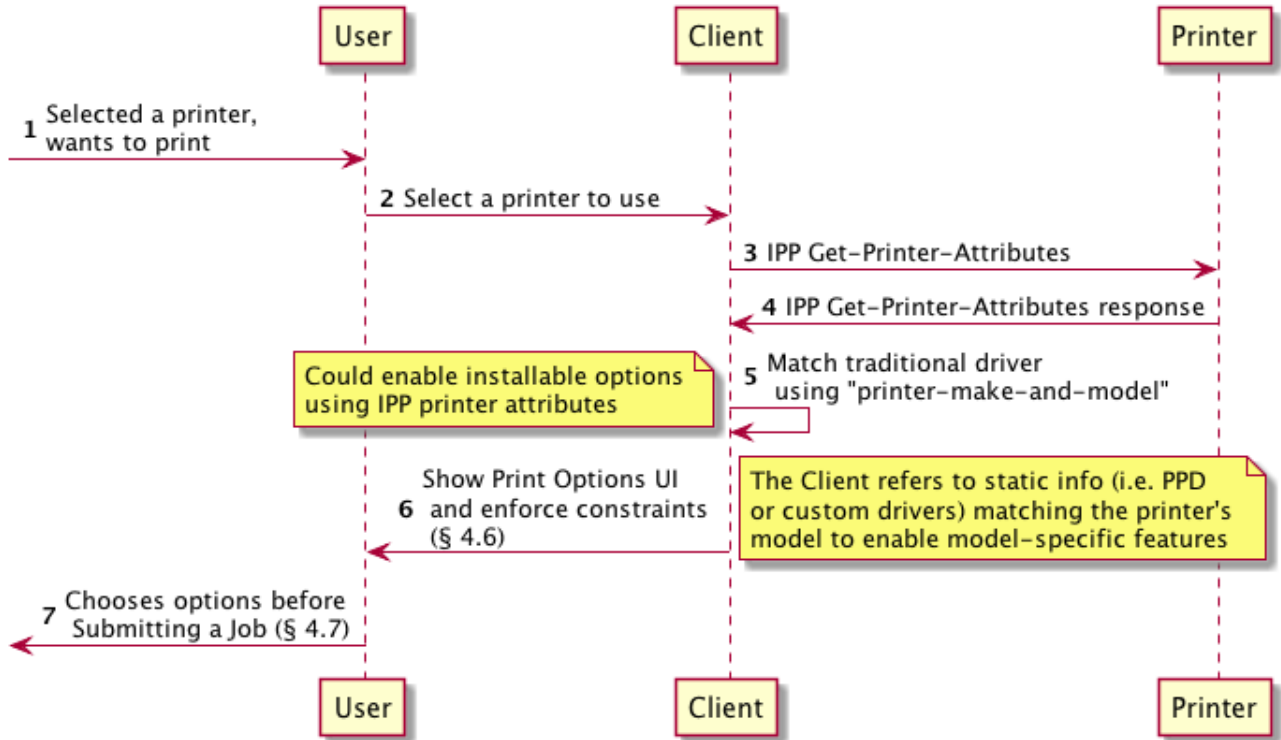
User

Client

Printer

1 Selected a printer, wants to print

2 Select a printer to use

3 IPP Get-Printer-Attributes

4 IPP Get-Printer-Attributes response

Could enable installable options using IPP printer attributes

5 Match traditional driver using "printer-make-and-model"

6 Show Print Options UI and enforce constraints (§ 4.6)

The Client refers to static info (i.e. PPD or custom drivers) matching the printer's model to enable model-specific features

7 Chooses options before Submitting a Job (§ 4.7)

User

Client

Printer